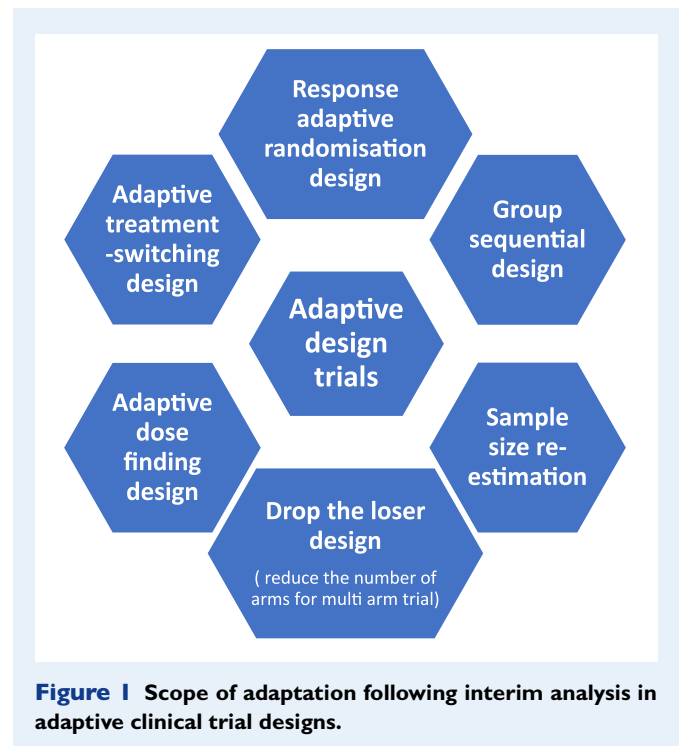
Response adaptive randomisation design

Adaptive treatment -switching design

Group sequential design

Adaptive design trials

Adaptive dose finding design

Sample size re-estimation

Drop the loser design

( reduce the number of arms for multi arm trial)

Figure 1 Scope of adaptation following interim analysis in adaptive clinical trial designs.